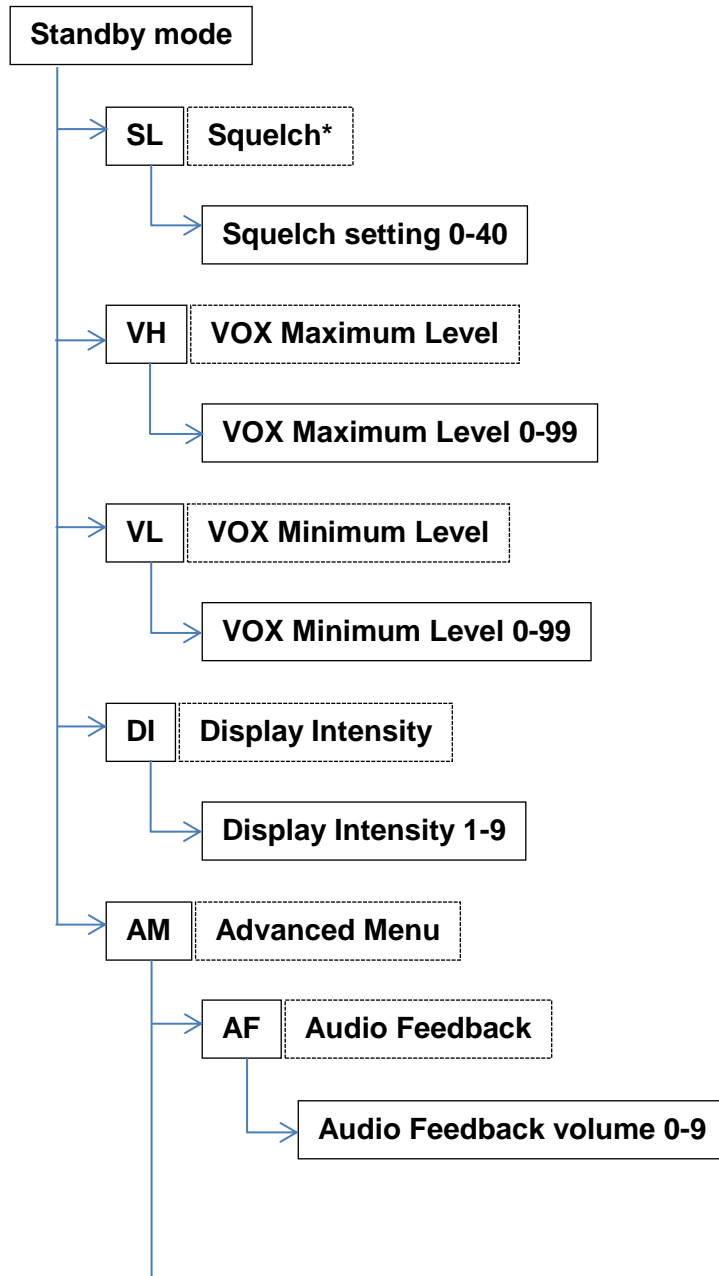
Standby mode

SL Squelch*

Squelch setting 0-40

VH VOX Maximum Level

VOX Maximum Level 0-99

VL VOX Minimum Level

VOX Minimum Level 0-99

DI Display Intensity

Display Intensity 1-9

AM Advanced Menu

AF Audio Feedback

Audio Feedback volume 0-9